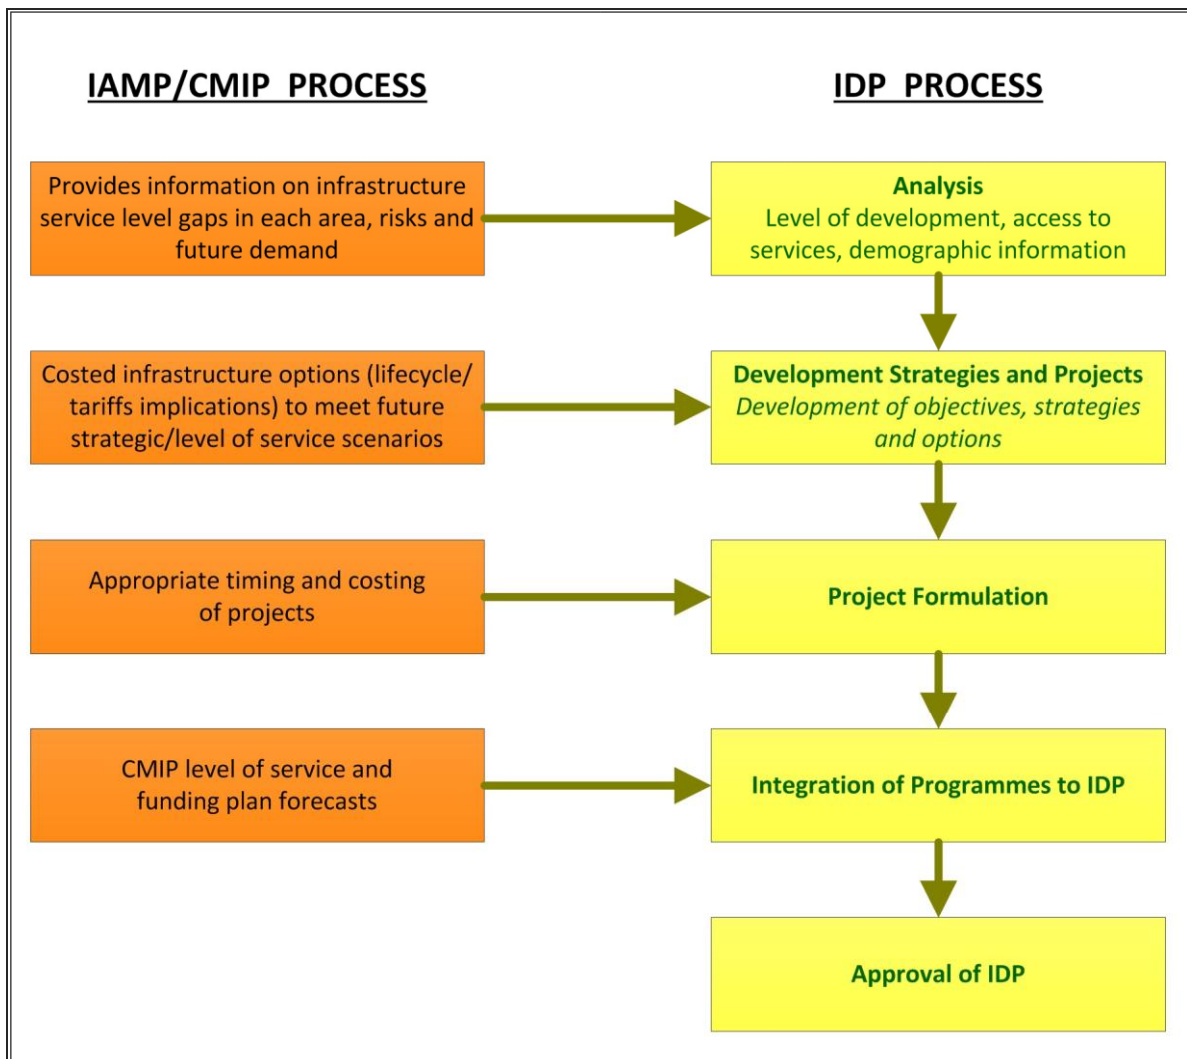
IAMP/CMIP PROCESS

IDP PROCESS

Provides information on infrastructure service level gaps in each area, risks and future demand

Analysis
Level of development, access to services, demographic information

Costed infrastructure options (lifecycle/ tariffs implications) to meet future strategic/level of service scenarios

Development Strategies and Projects
Development of objectives, strategies and options

Appropriate timing and costing of projects

Project Formulation

CMIP level of service and funding plan forecasts

Integration of Programmes to IDP

Approval of IDP